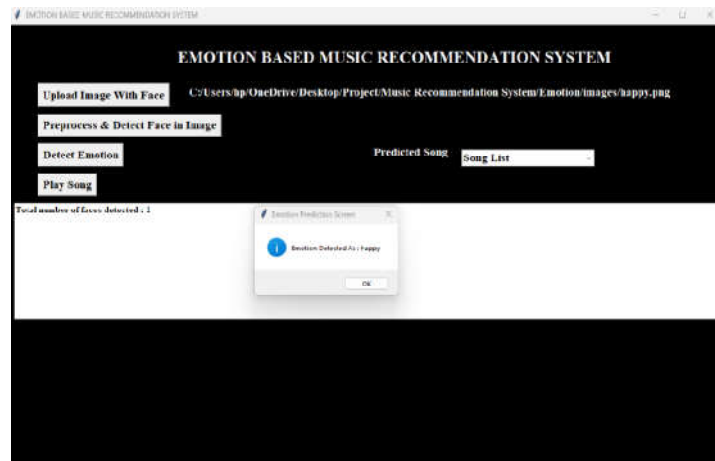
EMOTION BASED MUSIC RECOMMENDATION SYSTEM

EMOTION BASED MUSIC RECOMMENDATION SYSTEM

Upload Image With Face

C:/Users/hp/OneDrive/Desktop/Project/Music Recommendation System/Emotion/images/happy.png

Preprocess & Detect Face in Image

Detect Emotion

Predicted Song

Song List

Play Song

Total number of faces detected : 1

Emotion Prediction Screen

Emotion Detected As : happy

OK